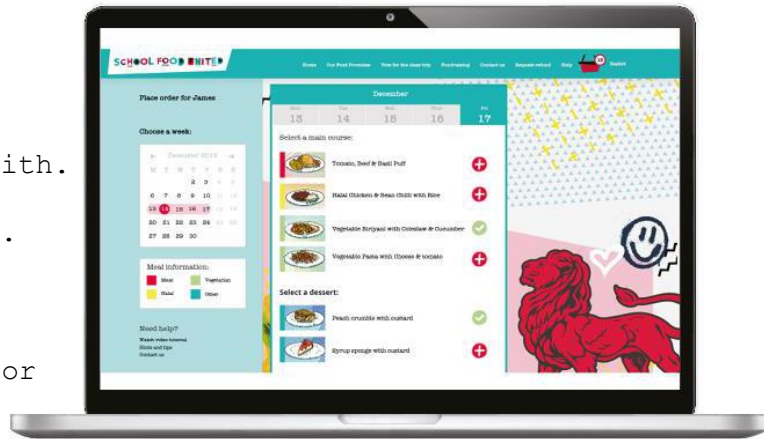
ith.

.

or

SCHOOL FOOD UNITED

Home Our Food Promise Vote for the class trip Fundraising Contact us Request refund Help Basket

Place order for James

Choose a week:

← December 2019 →

| M | T | W | T | F | S | S |
|---|---|---|---|---|---|---|
| | | | | | | 1 |
| | | 2 | 3 | | | |
| 6 | 7 | 8 | 9 | 10 | | |
| 13 | 14 | 15 | 16 | 17 | | |
| 20 | 21 | 22 | 23 | 24 | | |
| 27 | 28 | 29 | 30 | | | |

Meal information:
Meat
Vegetarian
Halal
Other

Need help?
Watch video tutorial
Hints and tips
Contact us

December

| Mon | Tue | Wed | Thu | Fri |
|---|---|---|---|---|
| 13 | 14 | 15 | 16 | 17 |

Select a main course:

Tomato, Beef & Basil Puff

Halal Chicken & Bean Chilli with Rice

Vegetable Biryani with Coleslaw & Cucumber

Vegetable Pasta with Cheese & tomato

Select a dessert:

Peach crumble with custard

Syrup sponge with custard